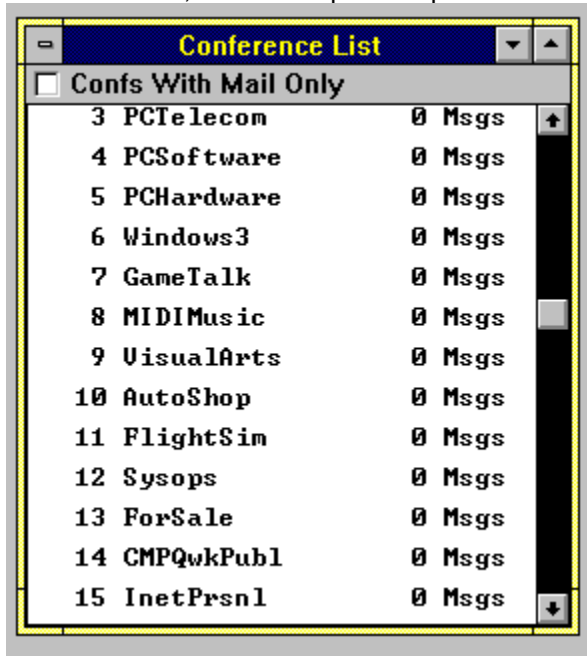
Conference List

Confs With Mail Only

3 PCTelecom 0 Msgs
4 PCSoftware 0 Msgs
5 PCHardware 0 Msgs
6 Windows3 0 Msgs
7 GameTalk 0 Msgs
8 MIDIMusic 0 Msgs
9 VisualArts 0 Msgs
10 AutoShop 0 Msgs
11 FlightSim 0 Msgs
12 Sysops 0 Msgs
13 ForSale 0 Msgs
14 CMPQwkPubl 0 Msgs
15 InetPrsnl 0 Msgs